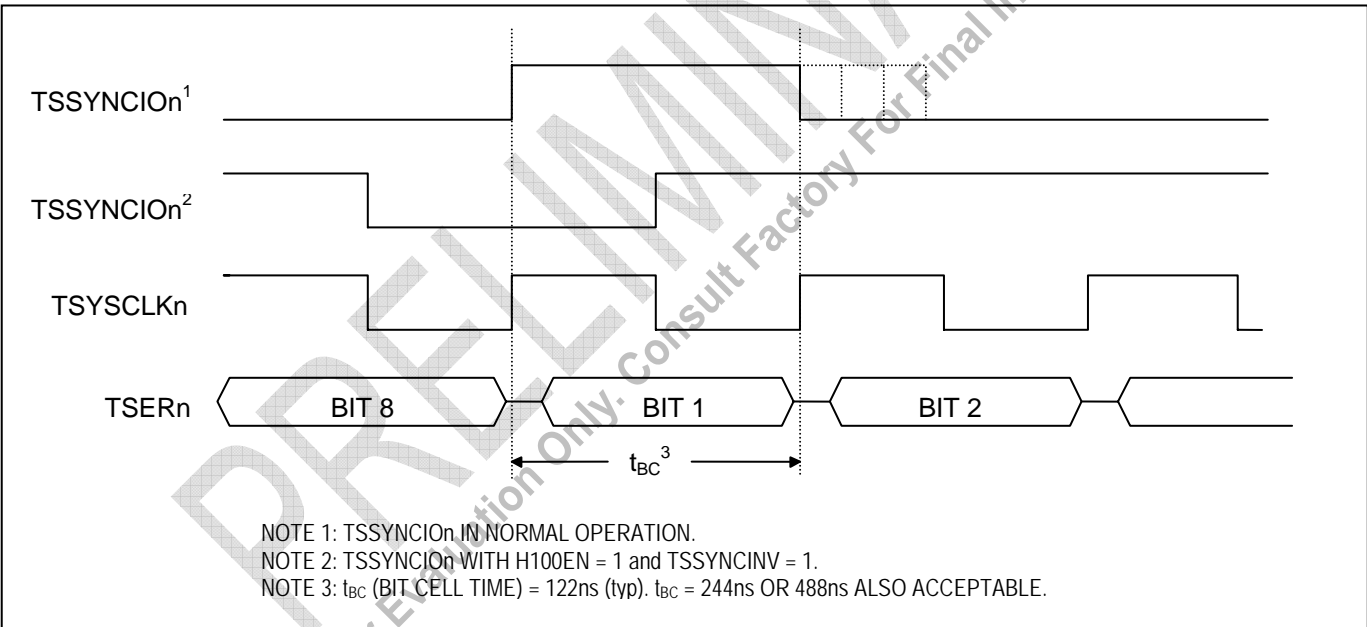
TSSYNCIOn$^1$

TSSYNCIOn$^2$

TSYSCLKn

TSERn BIT 8 BIT 1 BIT 2

$t_{BC}^{3}$

NOTE 1: TSSYNCIOn IN NORMAL OPERATION.
NOTE 2: TSSYNCIOn WITH H100EN = 1 and TSSYNCINV = 1.
NOTE 3: $t_{BC}$ (BIT CELL TIME) = 122ns (typ). $t_{BC}$ = 244ns OR 488ns ALSO ACCEPTABLE.

PRELIMINARY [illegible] Evaluation Only. Consult Factory For Final In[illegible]